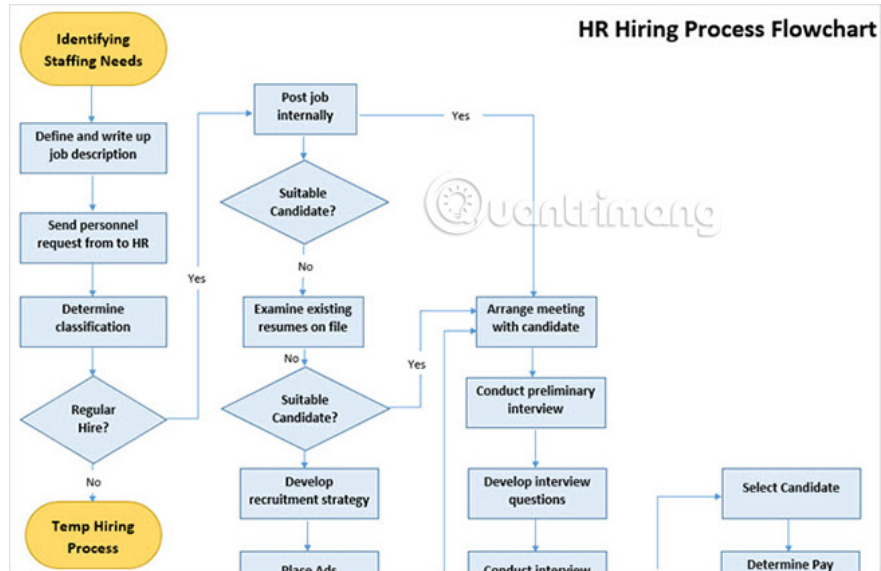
HR Hiring Process Flowchart

Identifying Staffing Needs

Define and write up job description

Send personnel request from to HR

Determine classification

Regular Hire?

No

Temp Hiring Process

Yes

Post job internally

Yes

Suitable Candidate?

No

Examine existing resumes on file

No

Suitable Candidate?

Yes

Develop recruitment strategy

Place Ads

Arrange meeting with candidate

Conduct preliminary interview

Develop interview questions

Conduct interview

Select Candidate

Determine Pay

Quantrimang